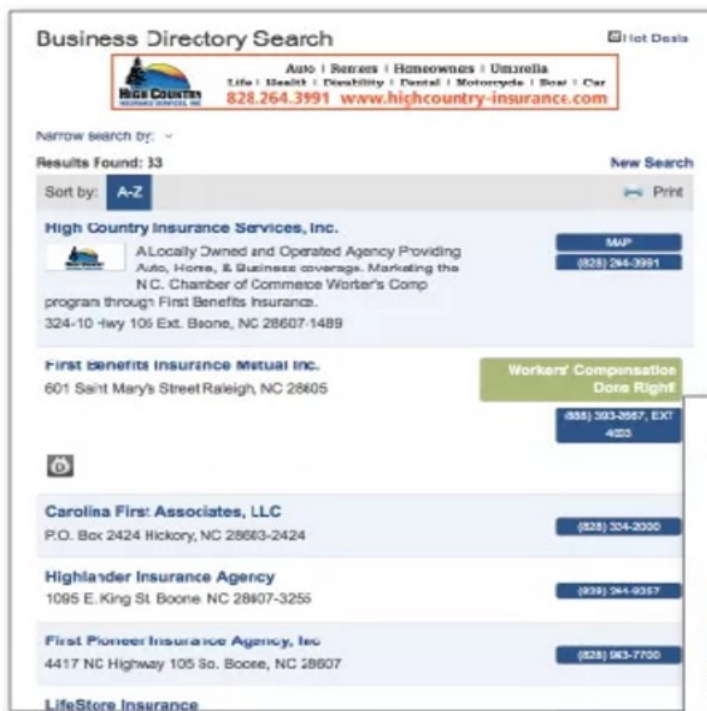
Business Directory Search

Hot Deals

HIGH COUNTRY INSURANCE SERVICES, INC.

Auto | Renters | Homeowners | Umbrella
Life | Health | Disability | Dental | Motorcycle | Boat | Car
828.264.3991 www.highcountry-insurance.com

Narrow search by:

Results Found: 33

New Search

Sort by: A-Z

Print

High Country Insurance Services, Inc.

A Locally Owned and Operated Agency Providing Auto, Home, & Business coverage. Marketing the N.C. Chamber of Commerce Worker's Comp program through First Benefits Insurance.

324-10 Hwy 105 Ext. Boone, NC 28607-1489

MAP

(828) 264-3991

First Benefits Insurance Mutual Inc.

601 Saint Mary's Street Raleigh, NC 28605

Workers' Compensation Done Right

(888) 393-2667, EXT 4023

Carolina First Associates, LLC

P.O. Box 2424 Hickory, NC 28603-2424

(828) 304-2000

Highlander Insurance Agency

1095 E. King St. Boone NC 28607-3255

(828) 264-9357

First Pioneer Insurance Agency, Inc

4417 NC Highway 105 So. Boone, NC 28607

(828) 963-7700

LifeStore Insurance